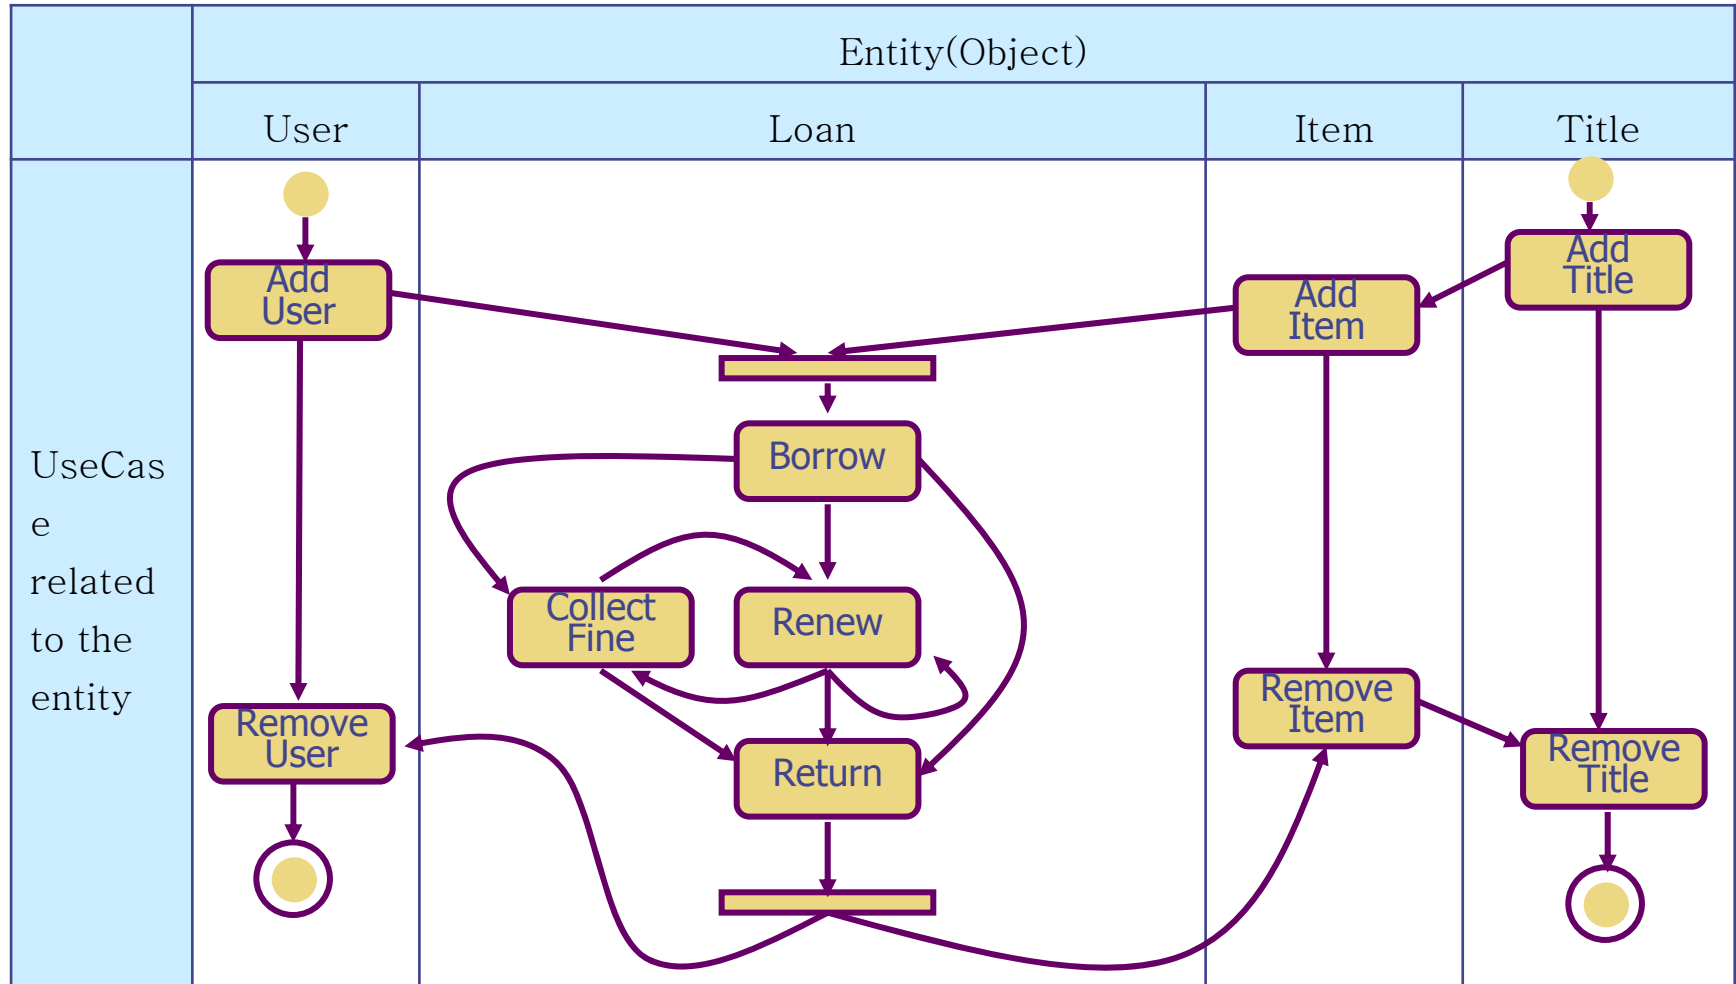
| | Entity(Object) | | | |
|---|---|---|---|---|
| | User | Loan | Item | Title |
| UseCase related to the entity | Add User, Remove User | Borrow, Collect Fine, Renew, Return | Add Item, Remove Item | Add Title, Remove Title |